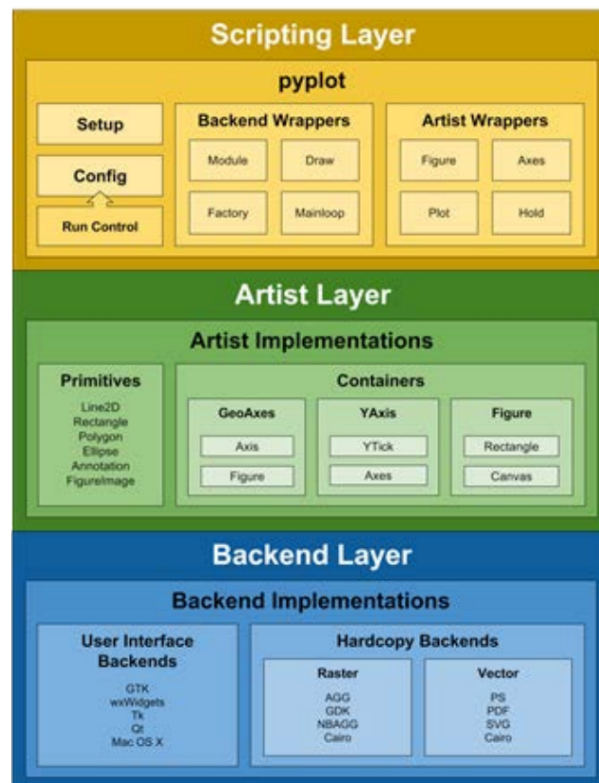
Scripting Layer

pyplot

Setup

Config

Run Control

Backend Wrappers

Module

Draw

Factory

Mainloop

Artist Wrappers

Figure

Axes

Plot

Hold

Artist Layer

Artist Implementations

Primitives

Line2D
Rectangle
Polygon
Ellipse
Annotation
FigureImage

Containers

GeoAxes

Axis

Figure

YAxis

YTick

Axes

Figure

Rectangle

Canvas

Backend Layer

Backend Implementations

User Interface Backends

GTK
wxWidgets
Tk
Qt
Mac OS X

Hardcopy Backends

Raster

AGG
GDK
NBAGG
Cairo

Vector

PS
PDF
SVG
Cairo